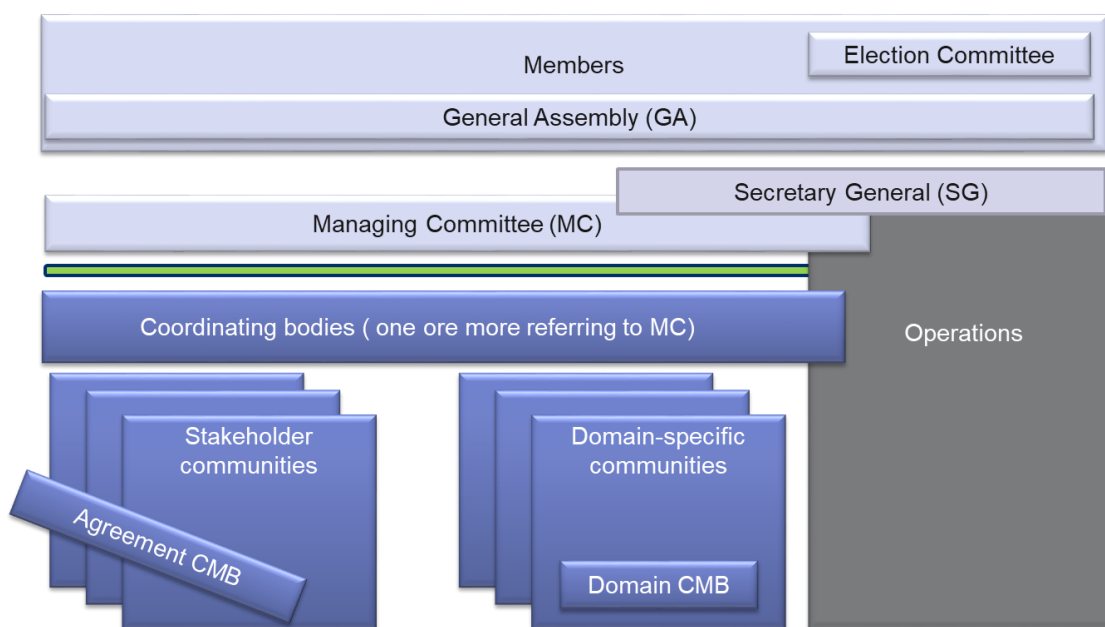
Members

Election Committee

General Assembly (GA)

Secretary General (SG)

Managing Committee (MC)

Coordinating bodies ( one ore more referring to MC)

Operations

Stakeholder communities

Agreement CMB

Domain-specific communities

Domain CMB